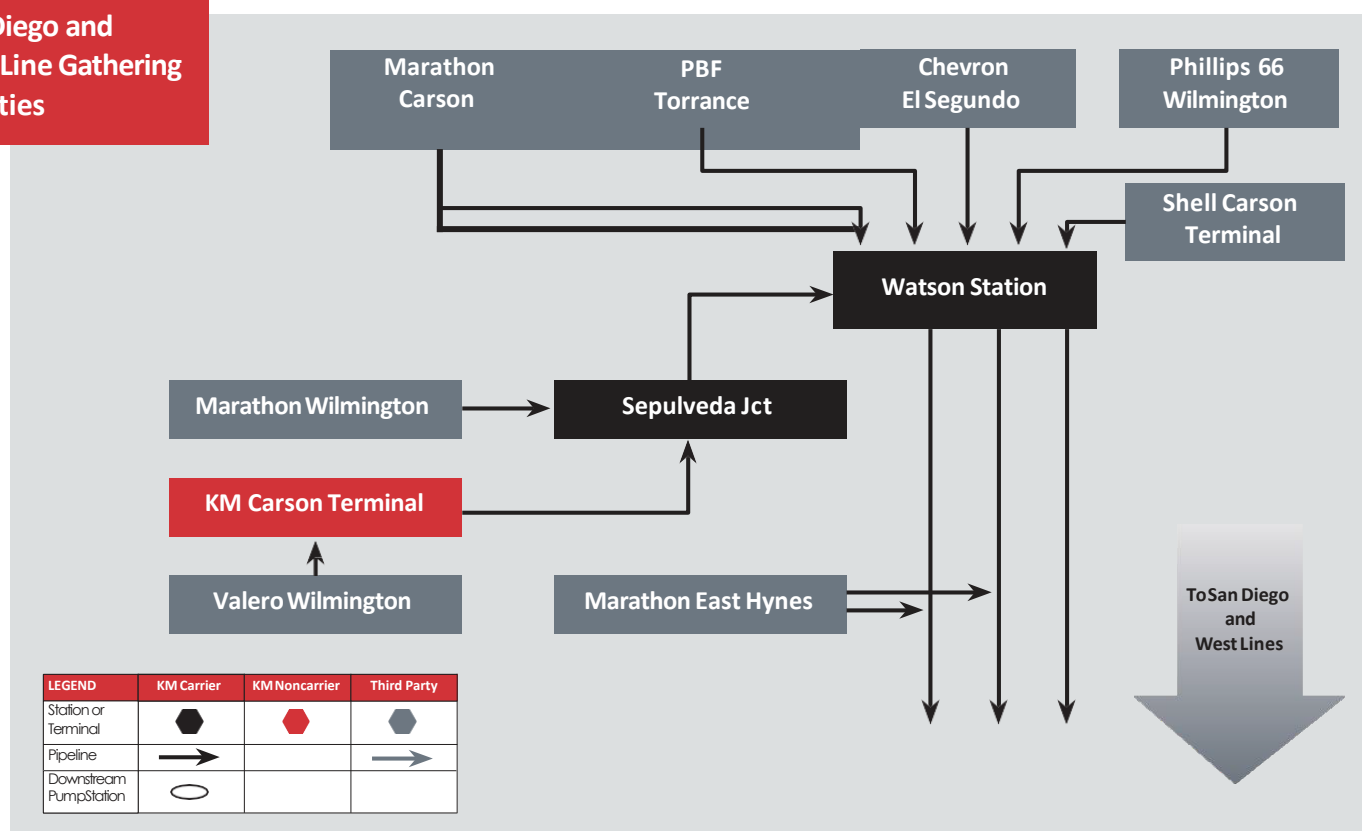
Diego and
Line Gathering
ties

Marathon Carson

PBF Torrance

Chevron El Segundo

Phillips 66 Wilmington

Shell Carson Terminal

Watson Station

Marathon Wilmington

Sepulveda Jct

KM Carson Terminal

Valero Wilmington

Marathon East Hynes

ToSan Diego and West Lines

| LEGEND | KM Carrier | KM Noncarrier | Third Party |
|---|---|---|---|
| Station or Terminal | | | |
| Pipeline | | | |
| Downstream PumpStation | | | |